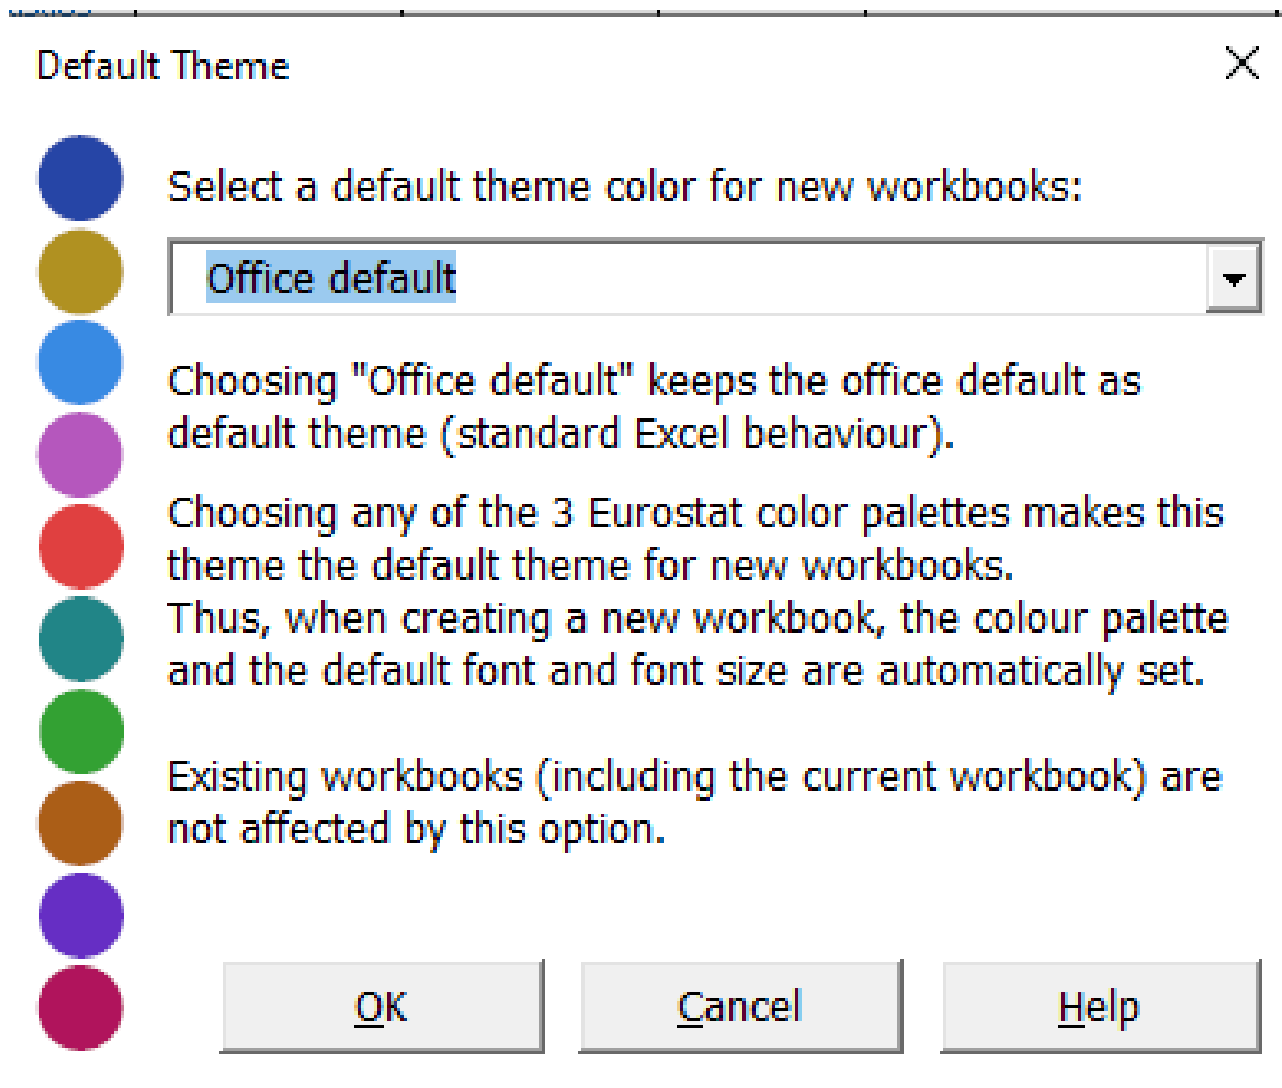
Default Theme

Select a default theme color for new workbooks:

Office default

Choosing "Office default" keeps the office default as default theme (standard Excel behaviour).

Choosing any of the 3 Eurostat color palettes makes this theme the default theme for new workbooks.
Thus, when creating a new workbook, the colour palette and the default font and font size are automatically set.

Existing workbooks (including the current workbook) are not affected by this option.

OK

Cancel

Help